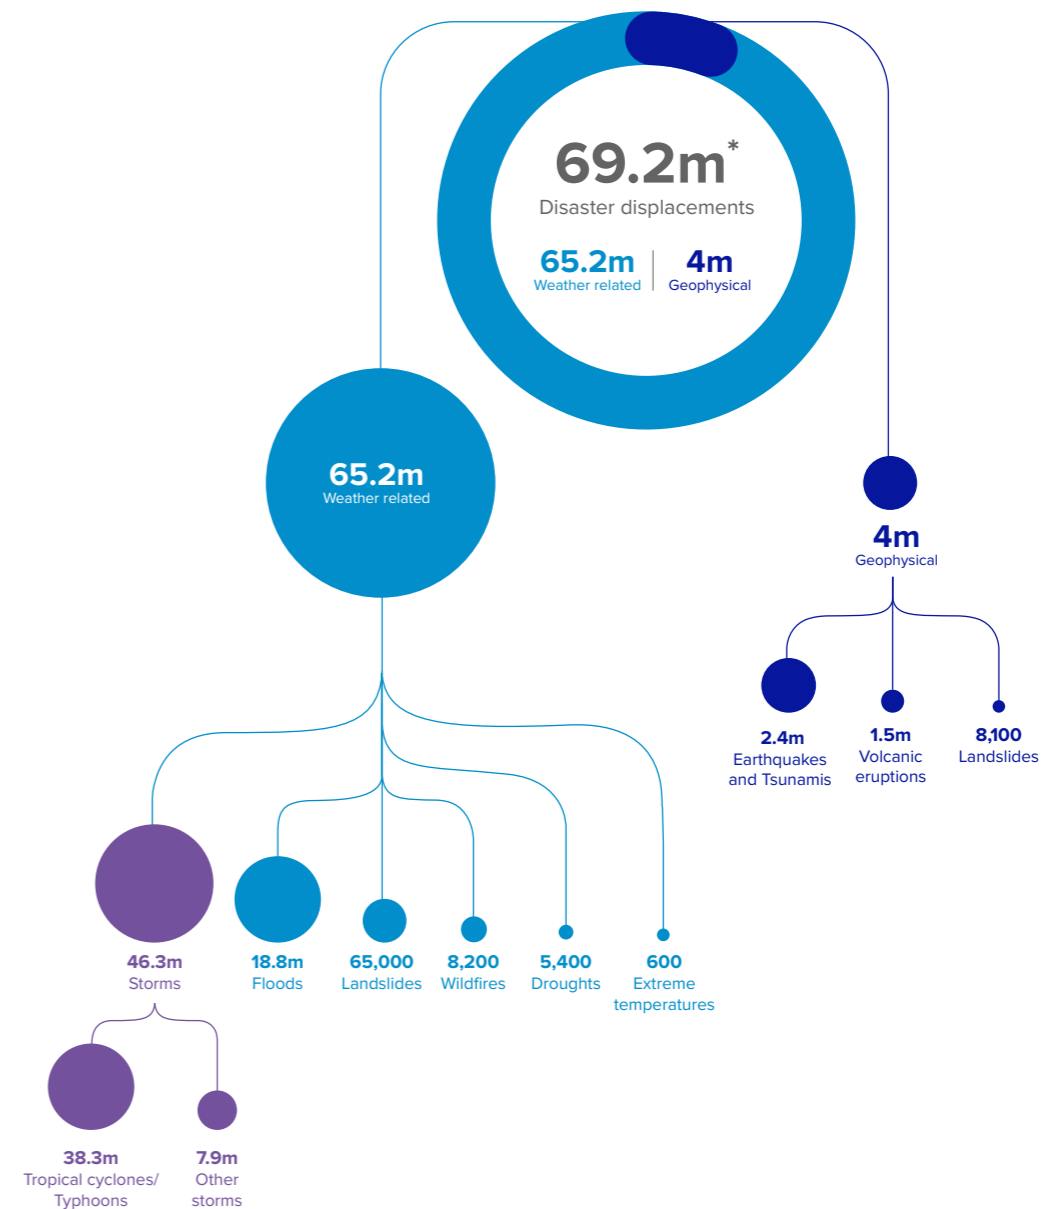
69.2m*
Disaster displacements

65.2m
Weather related

4m
Geophysical

65.2m
Weather related

4m
Geophysical

2.4m
Earthquakes and Tsunamis

1.5m
Volcanic eruptions

8,100
Landslides

46.3m
Storms

18.8m
Floods

65,000
Landslides

8,200
Wildfires

5,400
Droughts

600
Extreme temperatures

38.3m
Tropical cyclones/ Typhoons

7.9m
Other storms